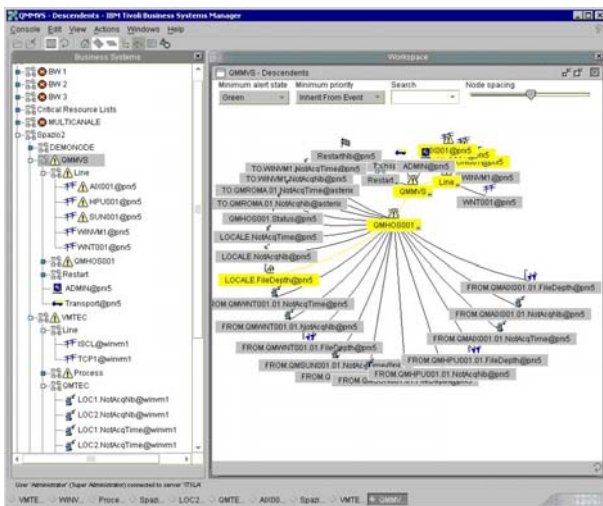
QMMVS - Descendents - IBM Tivoli Business Systems Manager

Console Edit View Actions Windows Help

Business Systems

BW 1
BW 2
BW 3
Critical Resource Lists
MULTICANALE
Spazio2
DEMONODE
QMMVS
Line
AIX001@pns5
HPU001@pns5
SUN001@pns5
WINVM1@pns5
WNT001@pns5
QMHOS001
Restart
ADMIN@pns5
Transport@pns5
VMTEC
Line
ISCL@wimm1
TCP1@wimm1
Process
QMTEC
LOC1.NotAcqNb@wimm1
LOC2.NotAcqNb@wimm1
LOC1.NotAcqTime@wimm1
LOC2.NotAcqTime@wimm1

Workspace

QMMVS - Descendents

Minimum alert state
Green
Minimum priority
Inherit From Event
Search
Node spacing

RestartNb@pns5
TO.WINVM1.NotAcqTime@pns5
TO.WINVM1.NotAcqNb@pns5
TO.QMROMA.01.NotAcqTime@asterix
TO.QMROMA.01.NotAcqNb@asterix
QMHOS001.Status@pns5
LOCALE.NotAcqTime@pns5
LOCALE.NotAcqNb@pns5
LOCALE.FileDepth@pns5
Restart
ADMIN@pns5
QMMVS
Line
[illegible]001@pns5
WINVM1@pns5
WNT001@pns5
QMHOS001
FROM.QMWNT001.01.NotAcqTime@pns5
FROM.QMWNT001.01.NotAcqNb@pns5
FROM.QMWNT001.01.FileDepth@pns5
FROM.QMSUN001.01.NotAcq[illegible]
FROM.Q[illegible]
FROM.QMHPU001.01.FileDepth@pns5
FROM.QMHPU001.01.NotAcqNb@pns5
FROM.QMAIX001.01.NotAcqTime@pns5
FROM.QMAIX001.01.NotAcqNb@pns5
FROM.QMAIX001.01.FileDepth@pns5
FROM.QMAIX001.01.NotAcqNb@pns5

User 'Administrator' (Super Administrator) connected to server 'ITSLA'

VMTE... WINV... Proce... Spazi... LOC2... QMTE... AIX00... Spazi... VMTE... QMMV